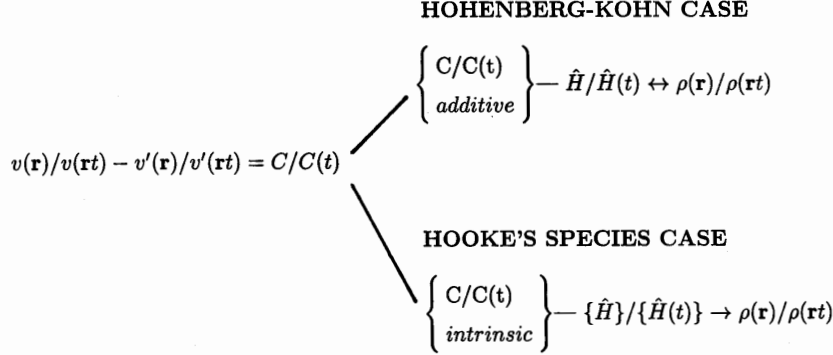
HOHENBERG-KOHN CASE

$\left\{ \begin{matrix} \mathrm{C/C(t)} \\ \textit{additive} \end{matrix} \right\}$ — $\hat{H}/\hat{H}(t) \leftrightarrow \rho(\mathbf{r})/\rho(\mathbf{r}t)$

$v(\mathbf{r})/v(\mathbf{r}t) - v'(\mathbf{r})/v'(\mathbf{r}t) = C/C(t)$

HOOKE'S SPECIES CASE

$\left\{ \begin{matrix} \mathrm{C/C(t)} \\ \textit{intrinsic} \end{matrix} \right\}$ — $\{\hat{H}\}/\{\hat{H}(t)\} \rightarrow \rho(\mathbf{r})/\rho(\mathbf{r}t)$